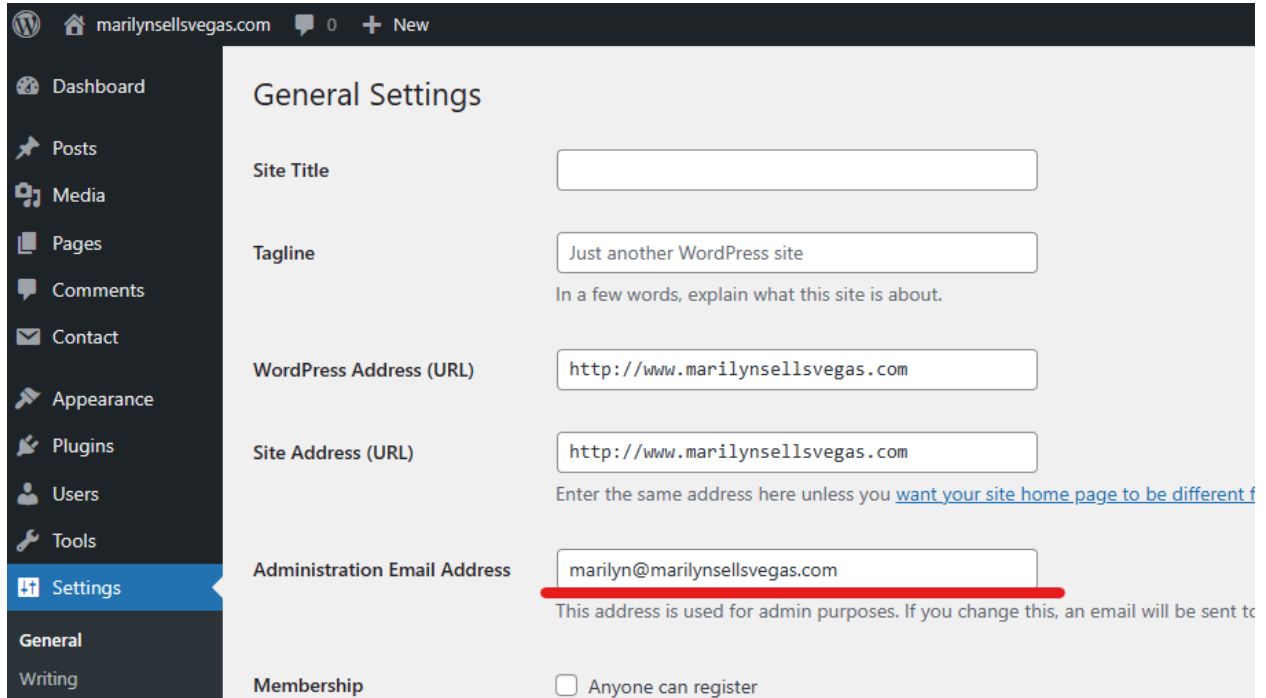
marilynsellsvegas.com 0 New

Dashboard
Posts
Media
Pages
Comments
Contact
Appearance
Plugins
Users
Tools
Settings
General
Writing

General Settings

Site Title

Tagline
Just another WordPress site
In a few words, explain what this site is about.

WordPress Address (URL)
http://www.marilynsellsvegas.com

Site Address (URL)
http://www.marilynsellsvegas.com
Enter the same address here unless you want your site home page to be different f

Administration Email Address
marilyn@marilynsellsvegas.com
This address is used for admin purposes. If you change this, an email will be sent to

Membership
Anyone can register